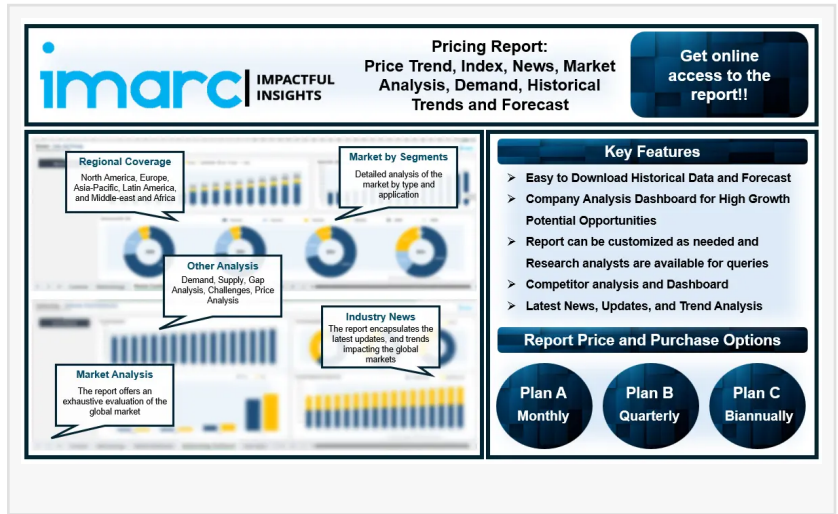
imarc IMPACTFUL INSIGHTS

Pricing Report: Price Trend, Index, News, Market Analysis, Demand, Historical Trends and Forecast

Get online access to the report!!

Regional Coverage
North America, Europe, Asia-Pacific, Latin America, and Middle-east and Africa

Market by Segments
Detailed analysis of the market by type and application

Other Analysis
Demand, Supply, Gap Analysis, Challenges, Price Analysis

Industry News
The report encapsulates the latest updates, and trends impacting the global markets

Market Analysis
The report offers an exhaustive evaluation of the global market

Key Features
➤ Easy to Download Historical Data and Forecast
➤ Company Analysis Dashboard for High Growth Potential Opportunities
➤ Report can be customized as needed and Research analysts are available for queries
➤ Competitor analysis and Dashboard
➤ Latest News, Updates, and Trend Analysis

Report Price and Purchase Options

Plan A Monthly

Plan B Quarterly

Plan C Biannually